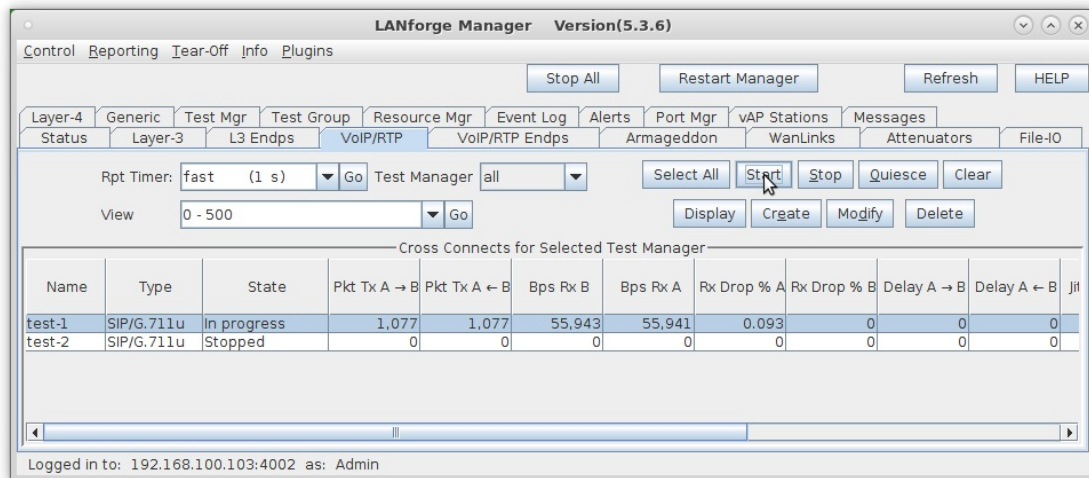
LANforge Manager Version(5.3.6)

Control Reporting Tear-Off Info Plugins

Stop All Restart Manager Refresh HELP

Layer-4 Generic Test Mgr Test Group Resource Mgr Event Log Alerts Port Mgr vAP Stations Messages
Status Layer-3 L3 Endps VoIP/RTP VoIP/RTP Endps Armageddon WanLinks Attenuators File-IO

Rpt Timer: fast (1 s) Go Test Manager all

Select All Start Stop Quiesce Clear

View 0 - 500 Go

Display Create Modify Delete

Cross Connects for Selected Test Manager

| Name | Type | State | Pkt Tx A → B | Pkt Tx A ← B | Bps Rx B | Bps Rx A | Rx Drop % A | Rx Drop % B | Delay A → B | Delay A ← B | Ji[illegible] |
|---|---|---|---|---|---|---|---|---|---|---|---|
| test-1 | SIP/G.711u | In progress | 1,077 | 1,077 | 55,943 | 55,941 | 0.093 | 0 | 0 | 0 | |
| test-2 | SIP/G.711u | Stopped | 0 | 0 | 0 | 0 | 0 | 0 | 0 | 0 | |

Logged in to: 192.168.100.103:4002 as: Admin